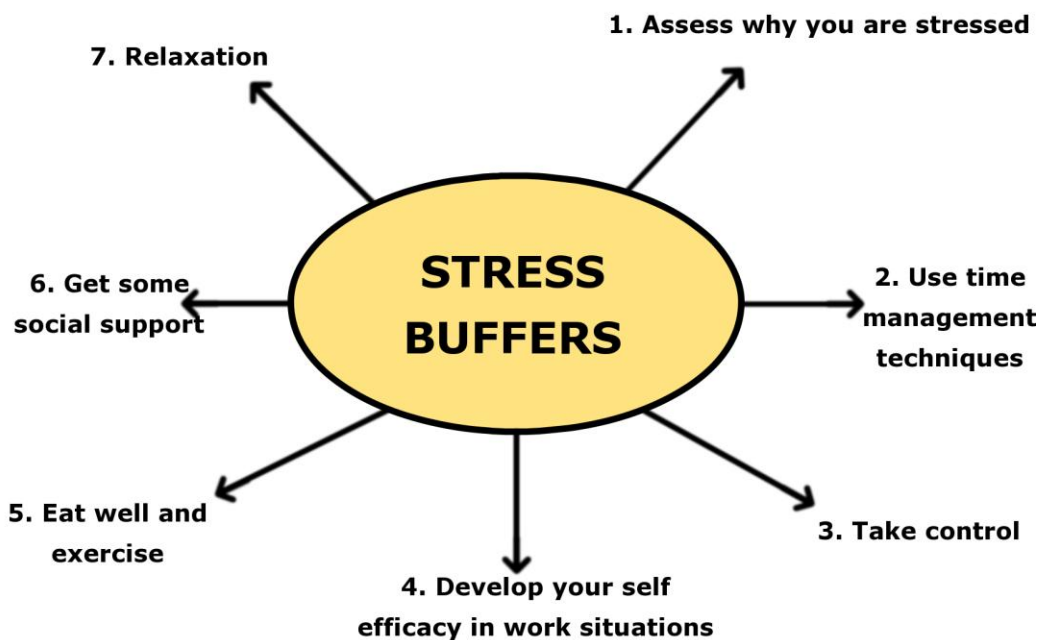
STRESS BUFFERS

1. Assess why you are stressed

2. Use time management techniques

3. Take control

4. Develop your self efficacy in work situations

5. Eat well and exercise

6. Get some social support

7. Relaxation